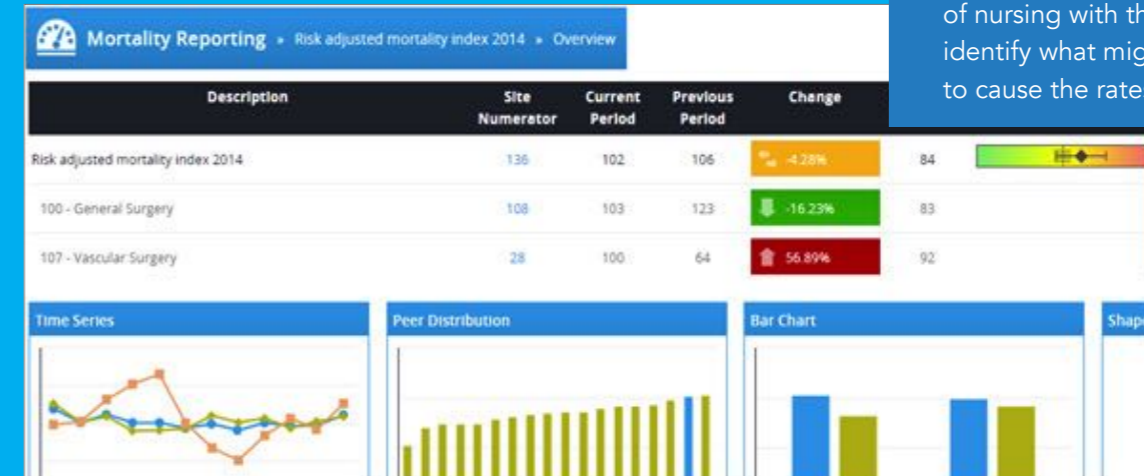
Mortality Reporting » Risk adjusted mortality index 2014 » Overview

of nursing with th
identify what mig
to cause the rate

| Description | Site Numerator | Current Period | Previous Period | Change | |
|---|---|---|---|---|---|
| Risk adjusted mortality index 2014 | 136 | 102 | 106 | -4.28% | 84 |
| 100 - General Surgery | 108 | 103 | 123 | -16.23% | 83 |
| 107 - Vascular Surgery | 28 | 100 | 64 | 56.89% | 92 |

Time Series

Peer Distribution

Bar Chart

Shap